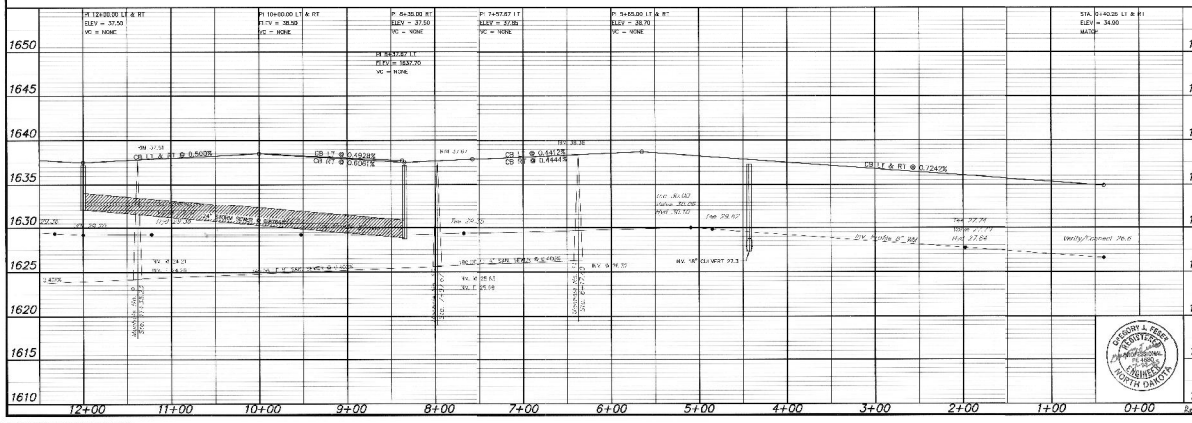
PI 12+00.00 LT & RT
ELEV = 37.50
VC = NONE

PI 10+00.00 LT & RT
ELEV = 38.50
VC = NONE

PI 8+35.00 RT
ELEV = 37.50
VC = NONE

PI 8+37.67 LT
ELEV = 1637.70
VC = NONE

PI 7+57.67 LT
ELEV = 37.35
VC = NONE

PI 5+65.00 LT & RT
ELEV = 38.70
VC = NONE

STA. 0+40.25 LT & RT
ELEV = 34.00
MATCH

1650
1645
1640
1635
1630
1625
1620
1615
1610

RIM 37.51
CB LT & RT @ 0.500%
CB LT @ 0.492%
CB RT @ 0.606%
RIM 37.67
RIM 38.38
CB LT @ 0.441%
CB RT @ 0.444%
CB LT & RT @ 0.724%

INV. N 24.21
INV. S 24.18
INV. N 25.43
INV. E 25.08
INV. W 24.77
INV. 18" CU VERT 23.3

Tee 29.35
Tee 29.87
Tee 27.74
Verify/Connect 26.6

0.45%

12+00
11+00
10+00
9+00
8+00
7+00
6+00
5+00
4+00
3+00
2+00
1+00
0+00

GREGORY A. FEGER
REGISTERED
PROFESSIONAL
ENGINEER
NORTH DAKOTA